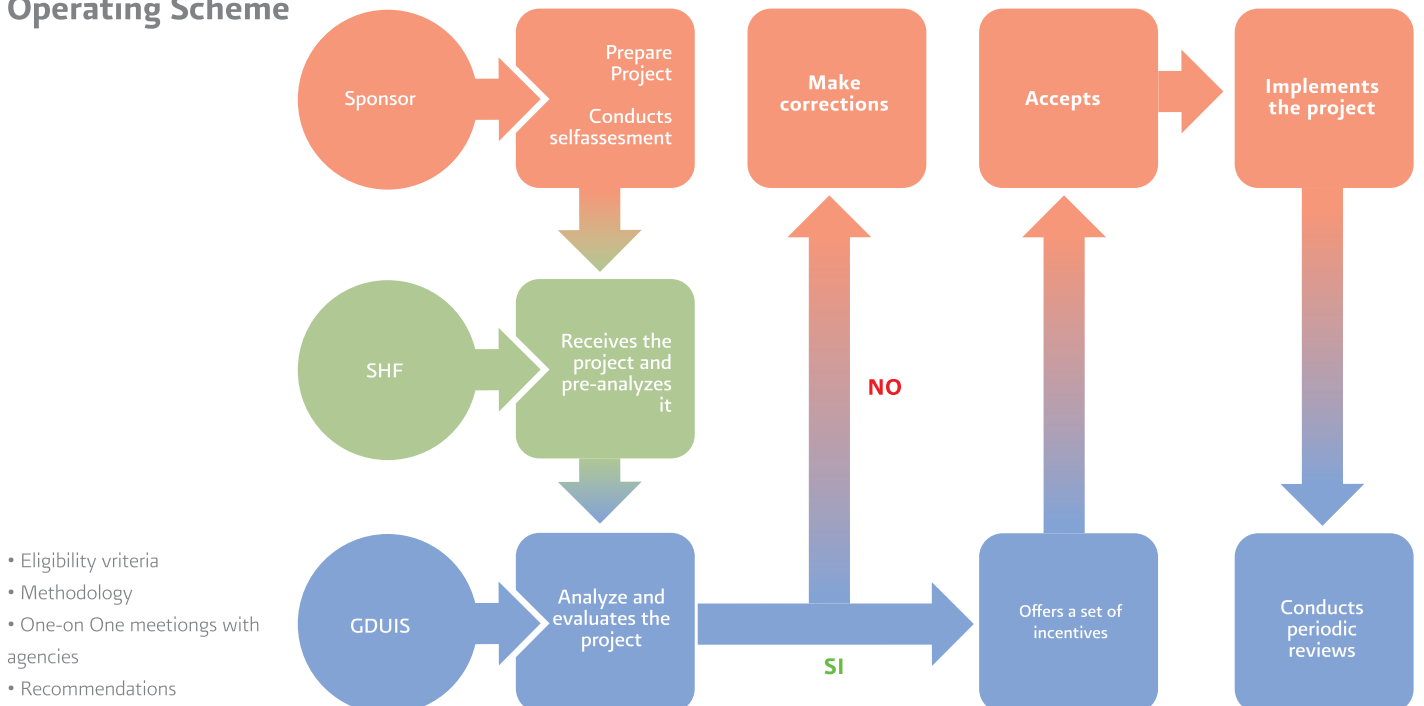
Operating Scheme

Sponsor

Prepare Project

Conducts selfassesment

Make corrections

Accepts

Implements the project

SHF

Receives the project and pre-analyzes it

NO

GDUIS

Analyze and evaluates the project

SI

Offers a set of incentives

Conducts periodic reviews

• Eligibility vriteria
• Methodology
• One-on One meetiongs with agencies
• Recommendations